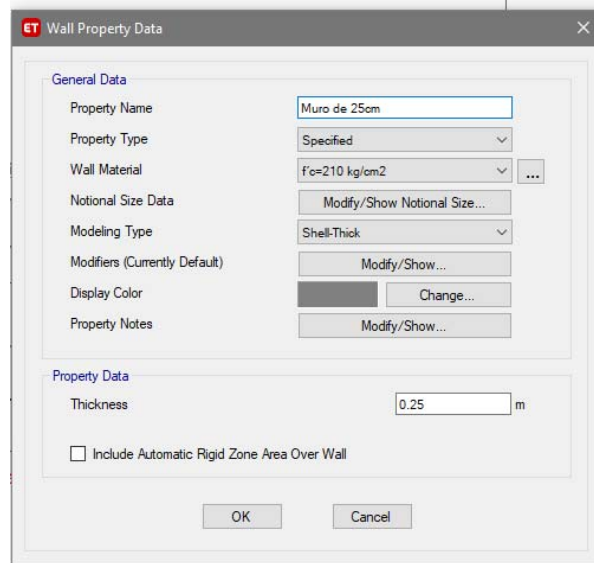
ET Wall Property Data

General Data

Property Name | Muro de 25cm
Property Type | Specified
Wall Material | f'c=210 kg/cm2 | ...
Notional Size Data | Modify/Show Notional Size...
Modeling Type | Shell-Thick
Modifiers (Currently Default) | Modify/Show...
Display Color | Change...
Property Notes | Modify/Show...

Property Data

Thickness | 0.25 | m

Include Automatic Rigid Zone Area Over Wall

OK Cancel